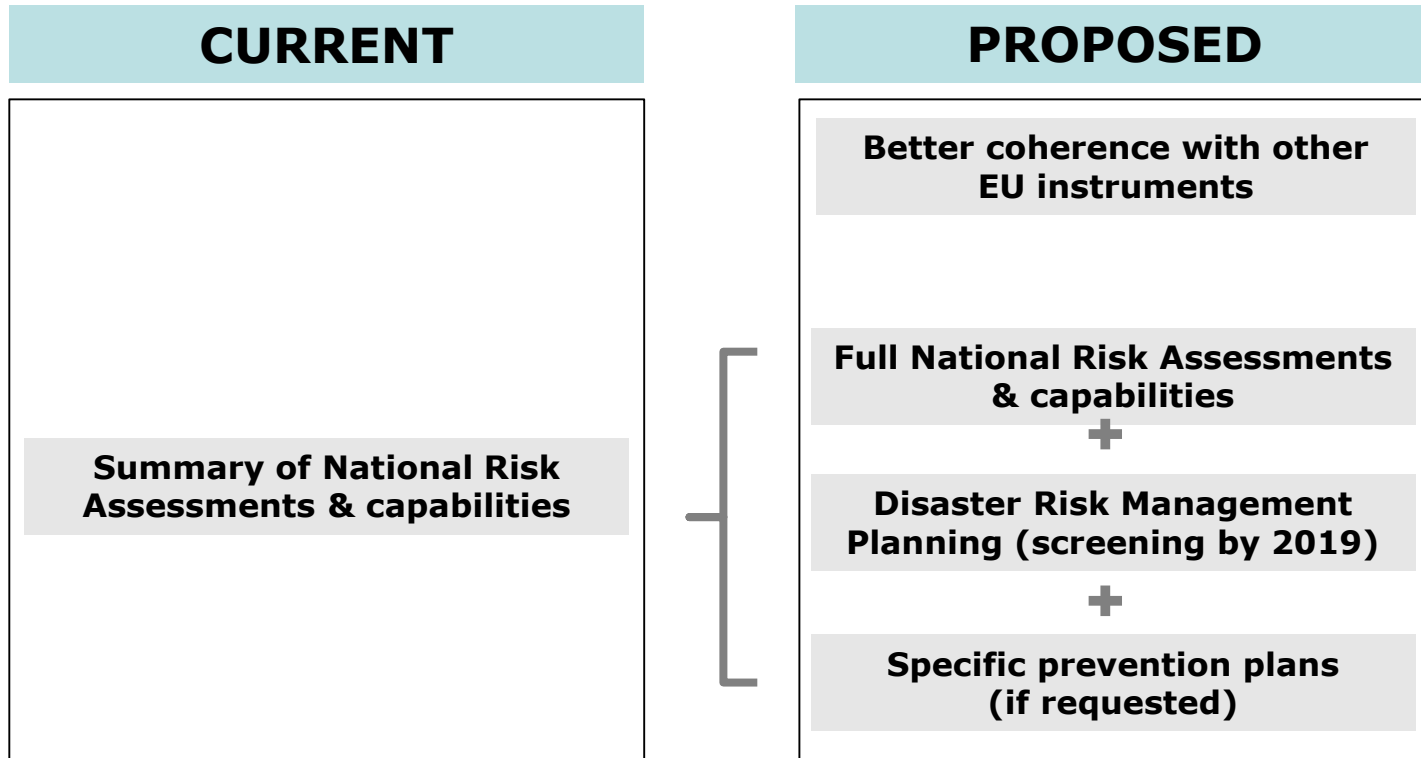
CURRENT

Summary of National Risk Assessments & capabilities

PROPOSED

Better coherence with other EU instruments

Full National Risk Assessments & capabilities

+

Disaster Risk Management Planning (screening by 2019)

+

Specific prevention plans (if requested)